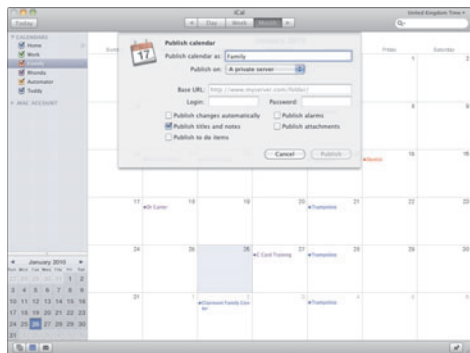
iCal

Today

Day Week Month

United Kingdom Time

CALENDARS
Home
Work
Family
Rhondis
Automator
Teddy

MAC ACCOUNT

Sunday

Friday

Saturday

Publish calendar

Publish calendar as: Family

Publish on: A private server

Base URL: http://www.myserver.com/folder/

Login:

Password:

Publish changes automatically

Publish alarms

Publish titles and notes

Publish attachments

Publish to do items

Cancel

Publish

1

2

8

9

Dentist

15

16

17

Dr Carter

18

19

20

Trampoline

21

22

23

24

25

26

CE Card Training

27

Trampoline

28

29

30

31

1

Claremont Family Centre

2

3

Trampoline

4

5

6

January 2010

Sun Mon Tue Wed Thu Fri Sat

1 2

3 4 5 6 7 8 9

10 11 12 13 14 15 16

17 18 19 20 21 22 23

24 25 26 27 28 29 30

31